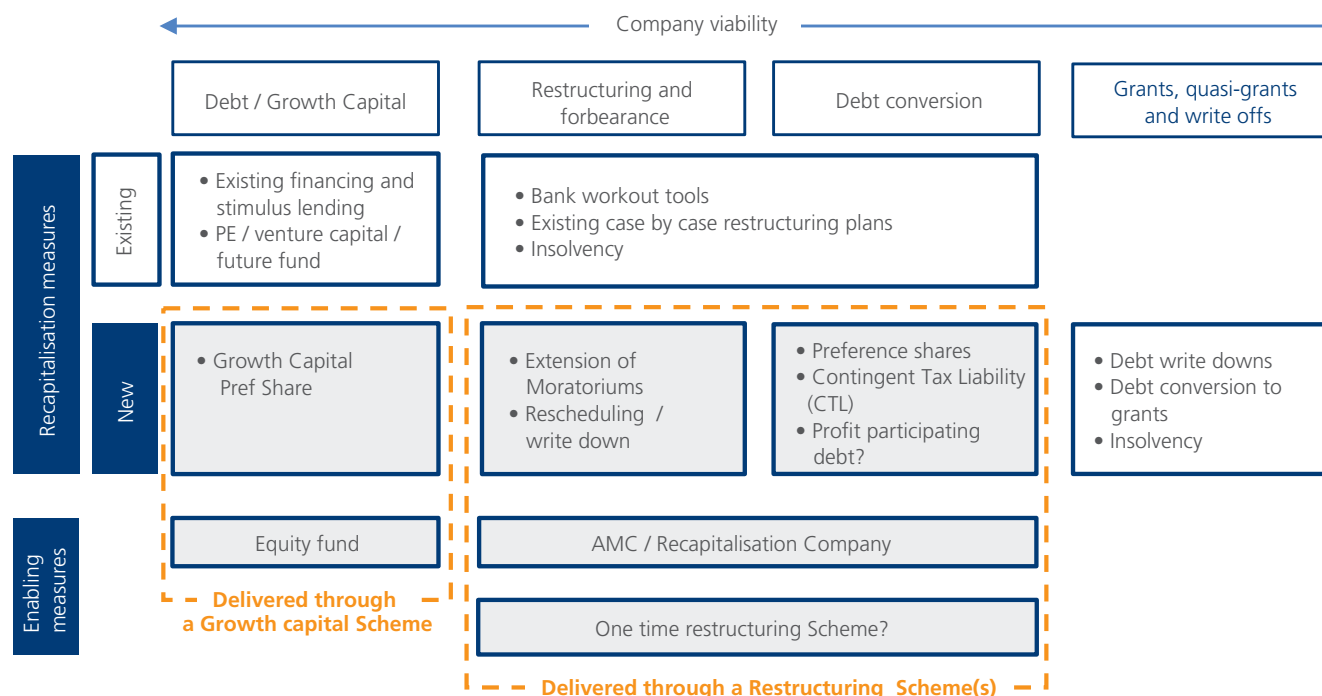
Company viability

Debt / Growth Capital

Restructuring and forbearance

Debt conversion

Grants, quasi-grants and write offs

Recapitalisation measures

Existing

• Existing financing and stimulus lending
• PE / venture capital / future fund

• Bank workout tools
• Existing case by case restructuring plans
• Insolvency

New

• Growth Capital Pref Share

• Extension of Moratoriums
• Rescheduling / write down

• Preference shares
• Contingent Tax Liability (CTL)
• Profit participating debt?

• Debt write downs
• Debt conversion to grants
• Insolvency

Enabling measures

Equity fund

AMC / Recapitalisation Company

Delivered through a Growth capital Scheme

One time restructuring Scheme?

Delivered through a Restructuring Scheme(s)